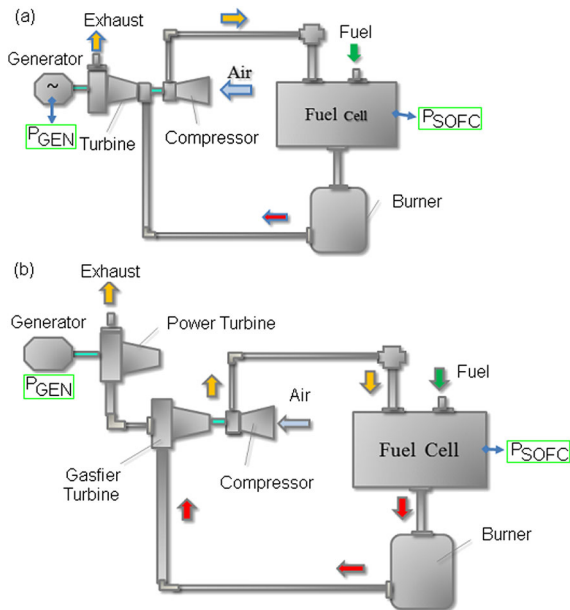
(a)

Exhaust

Generator

~

$P_{GEN}$

Turbine

Compressor

Air

Fuel

Fuel Cell

$P_{SOFC}$

Burner

(b)

Exhaust

Generator

Power Turbine

$P_{GEN}$

Air

Fuel

Fuel Cell

$P_{SOFC}$

Gasfier Turbine

Compressor

Burner